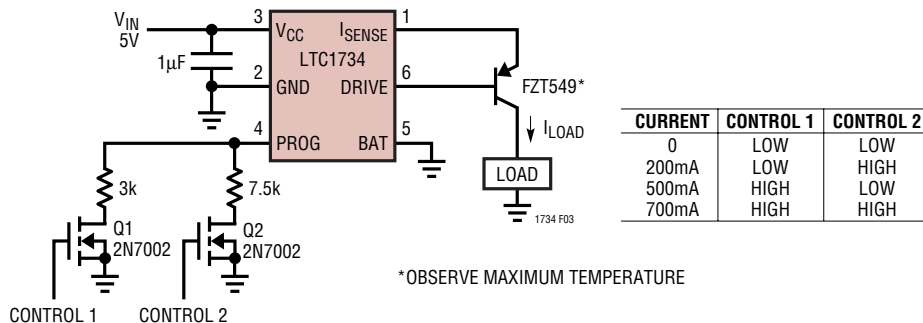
$V_{IN}$
5V

3
$V_{CC}$
$I_{SENSE}$
1

1μF
2
GND
LTC1734
DRIVE
6
FZT549*

4
PROG
BAT
5
$I_{LOAD}$
LOAD
1734 F03

3k
7.5k
Q1
2N7002
Q2
2N7002

CONTROL 1
CONTROL 2

| CURRENT | CONTROL 1 | CONTROL 2 |
|---|---|---|
| 0 | LOW | LOW |
| 200mA | LOW | HIGH |
| 500mA | HIGH | LOW |
| 700mA | HIGH | HIGH |

*OBSERVE MAXIMUM TEMPERATURE